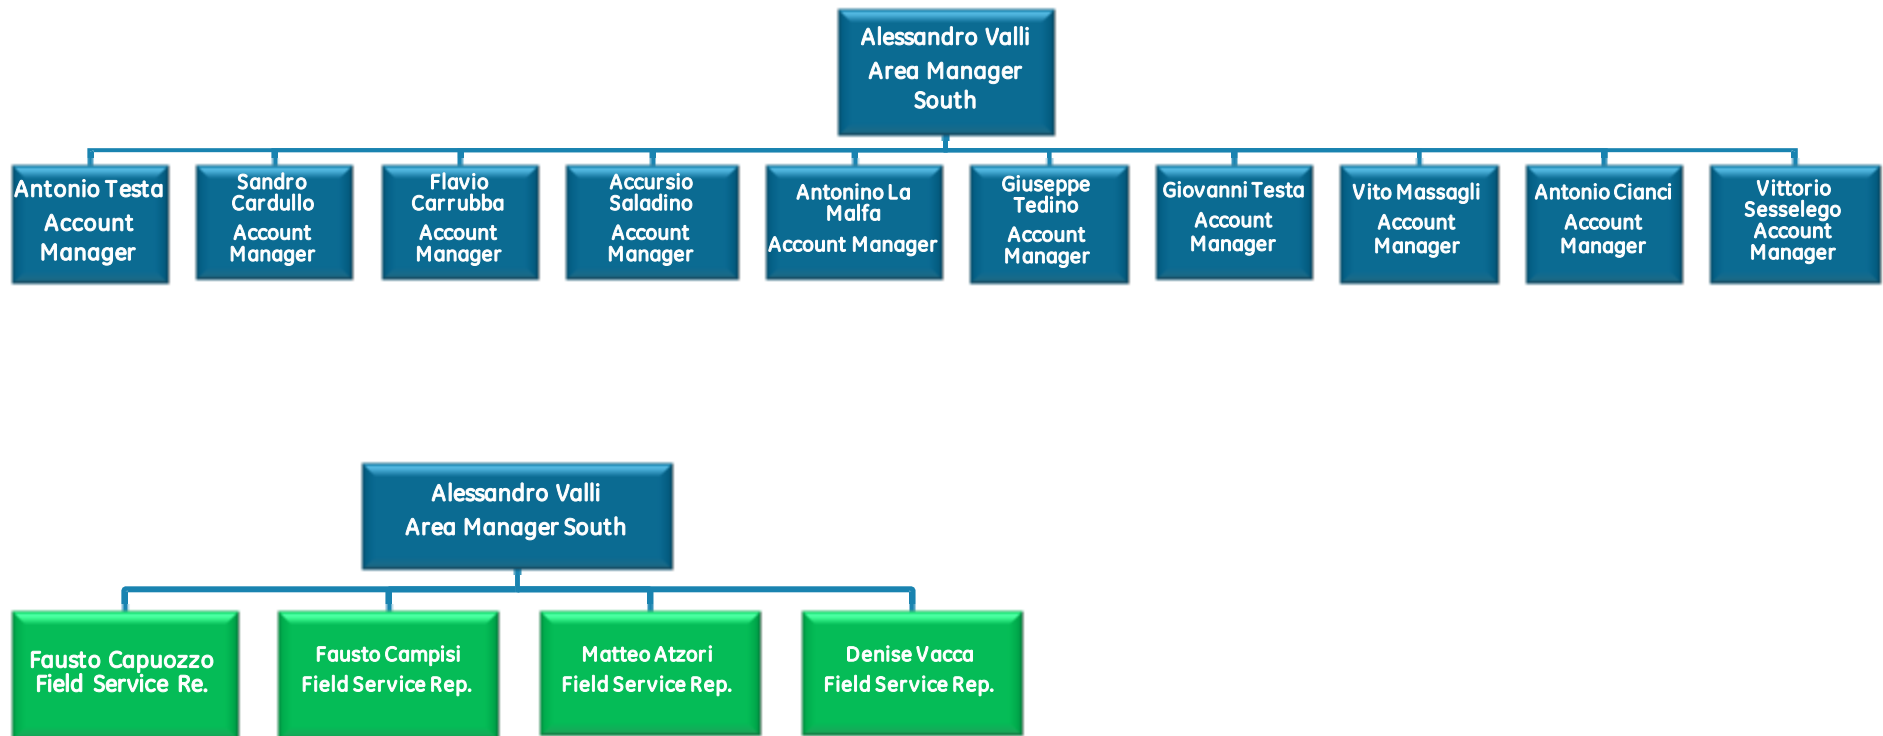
Alessandro Valli
Area Manager
South

Antonio Testa
Account
Manager

Sandro
Cardullo
Account
Manager

Flavio
Carrubba
Account
Manager

Accursio
Saladino
Account
Manager

Antonino La
Malfa
Account Manager

Giuseppe
Tedino
Account
Manager

Giovanni Testa
Account
Manager

Vito Massagli
Account
Manager

Antonio Cianci
Account
Manager

Vittorio
Sesselego
Account
Manager

Alessandro Valli
Area Manager South

Fausto Capuozzo
Field Service Re.

Fausto Campisi
Field Service Rep.

Matteo Atzori
Field Service Rep.

Denise Vacca
Field Service Rep.